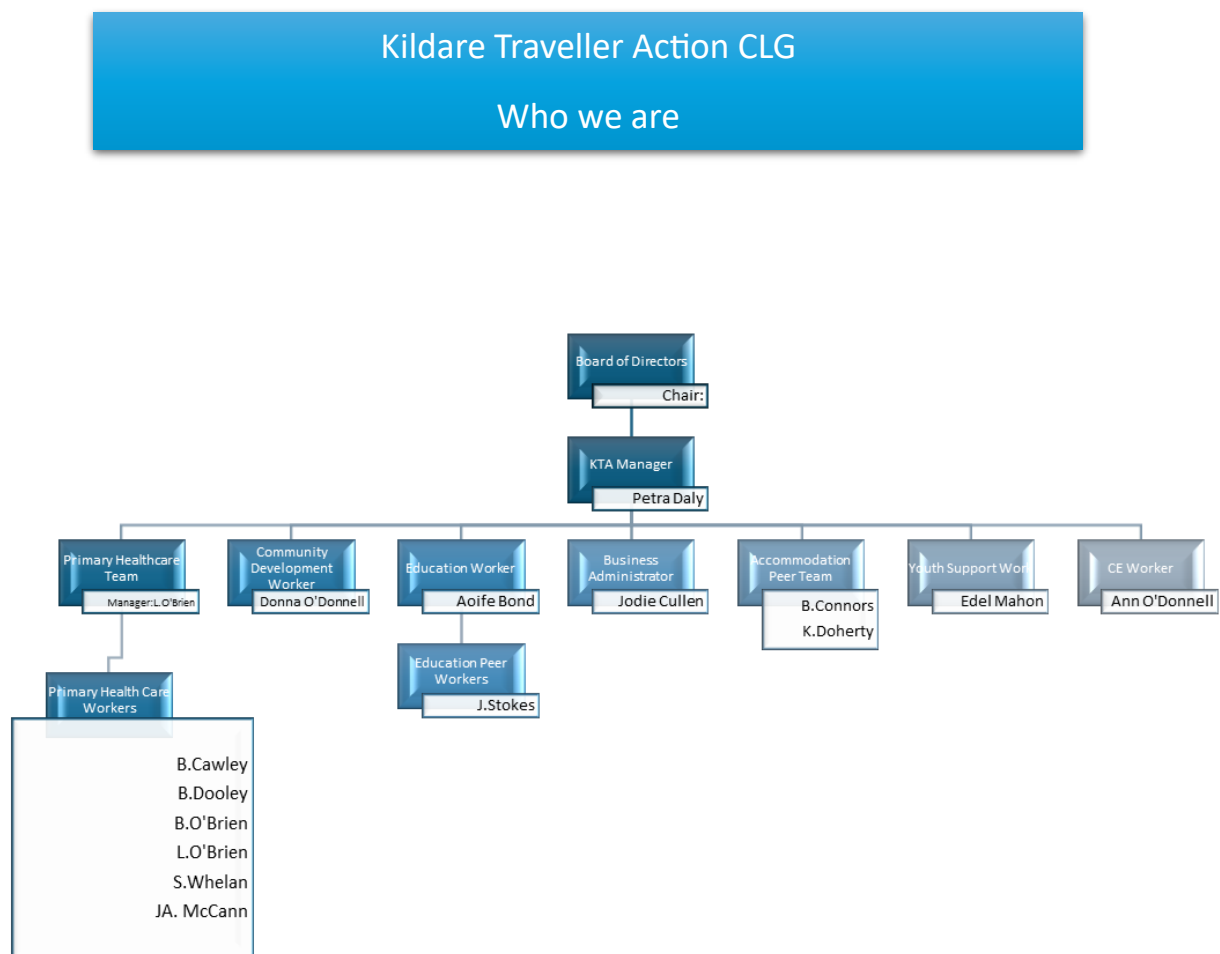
Kildare Traveller Action CLG

Who we are

Board of Directors

Chair:

KTA Manager

Petra Daly

Primary Healthcare Team

Manager:L.O'Brien

Community Development Worker

Donna O'Donnell

Education Worker

Aoife Bond

Business Administrator

Jodie Cullen

Accommodation Peer Team

B.Connors

K.Doherty

Youth Support Wor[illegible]

Edel Mahon

CE Worker

Ann O'Donnell

Education Peer Workers

J.Stokes

Primary Health Care Workers

B.Cawley

B.Dooley

B.O'Brien

L.O'Brien

S.Whelan

JA. McCann